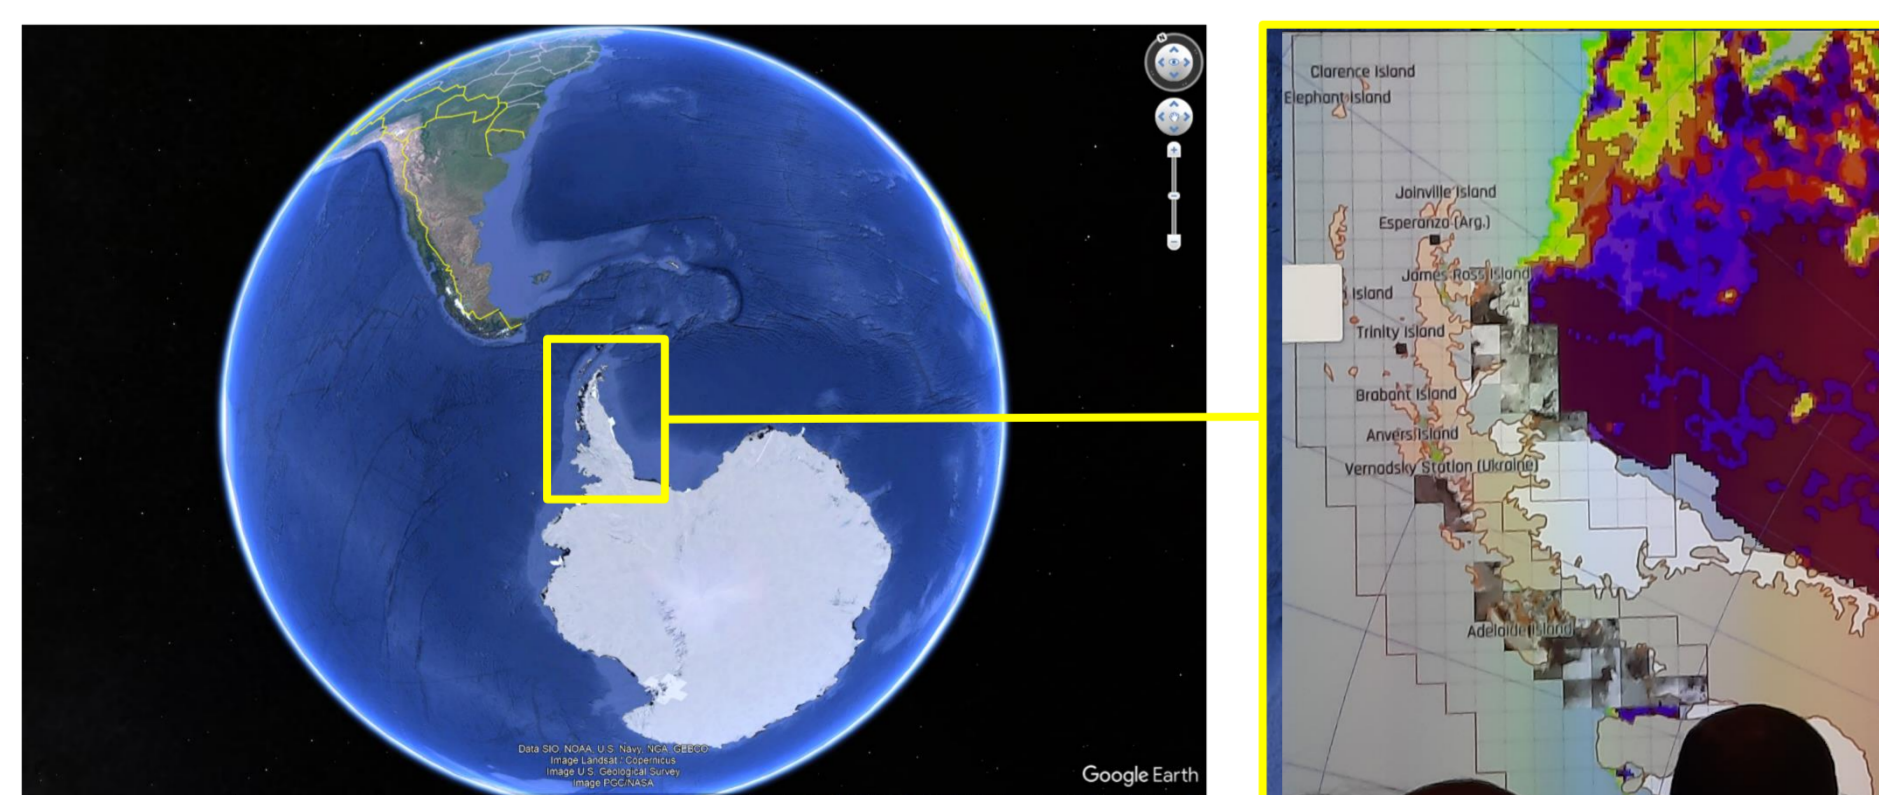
Data SIO, NOAA, U.S. Navy, NGA, GEBCO
Image Landsat / Copernicus
Image U.S. Geological Survey
Image PGC/NASA

Google Earth

Clarence Island
Elephant Island
Joinville Island
Esperanza (Arg.)
James Ross Island
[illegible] Island
Trinity Island
Brabant Island
Anvers Island
Vernadsky Station (Ukraine)
Adelaide Island